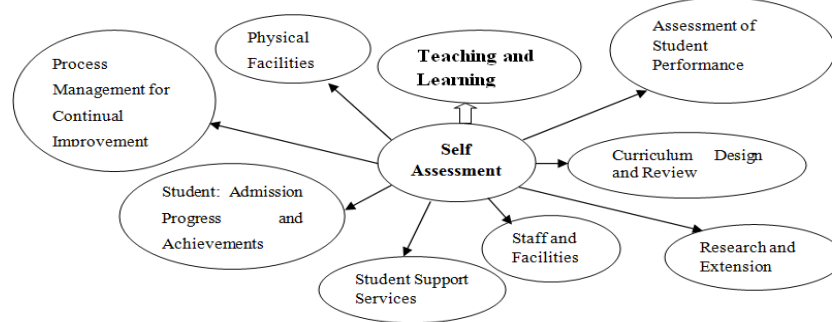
Self Assessment

Teaching and Learning

Physical Facilities

Process Management for Continual Improvement

Assessment of Student Performance

Curriculum Design and Review

Student: Admission Progress and Achievements

Staff and Facilities

Research and Extension

Student Support Services